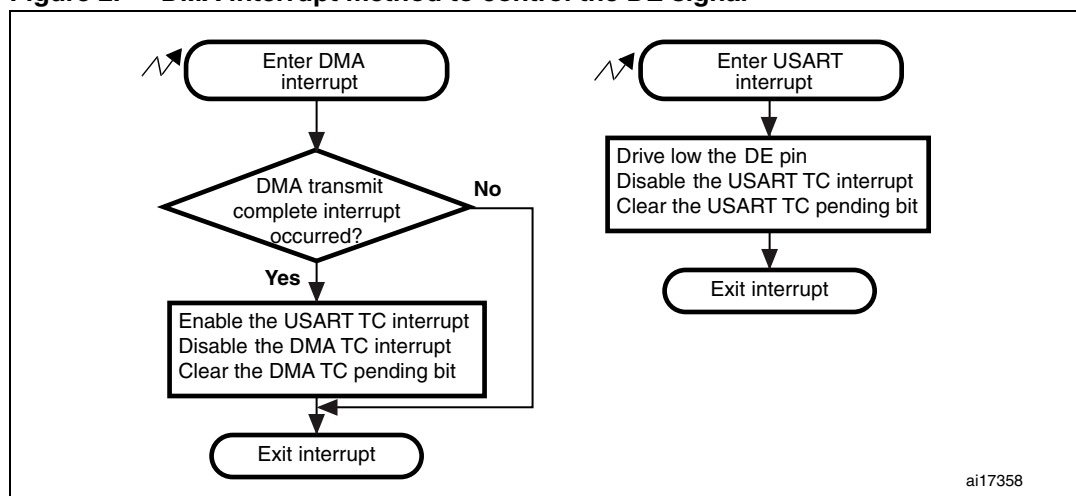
Figure 2. DMA interrupt method to control the DE signal

Enter DMA interrupt

DMA transmit complete interrupt occurred?

No

Yes

Enable the USART TC interrupt
Disable the DMA TC interrupt
Clear the DMA TC pending bit

Exit interrupt

Enter USART interrupt

Drive low the DE pin
Disable the USART TC interrupt
Clear the USART TC pending bit

Exit interrupt

ai17358